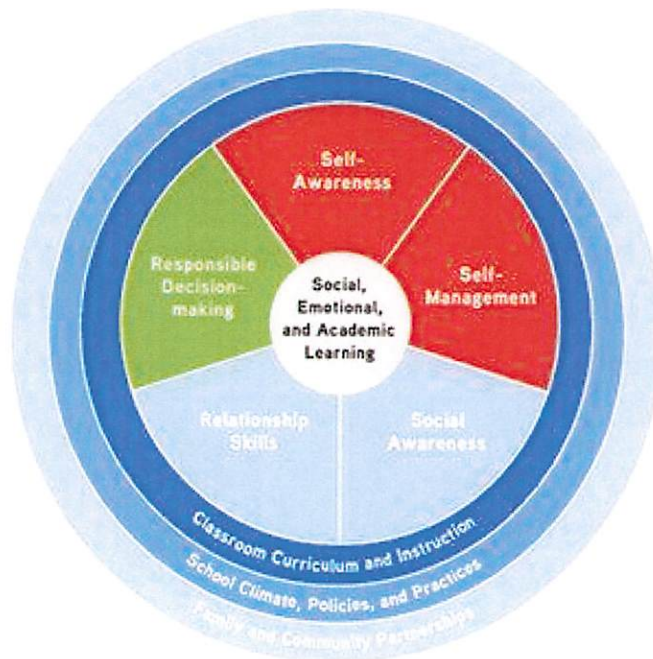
Self-Awareness

Self-Management

Social Awareness

Relationship Skills

Responsible Decision-making

Social, Emotional, and Academic Learning

Classroom Curriculum and Instruction

School Climate, Policies, and Practices

Family and Community Partnerships